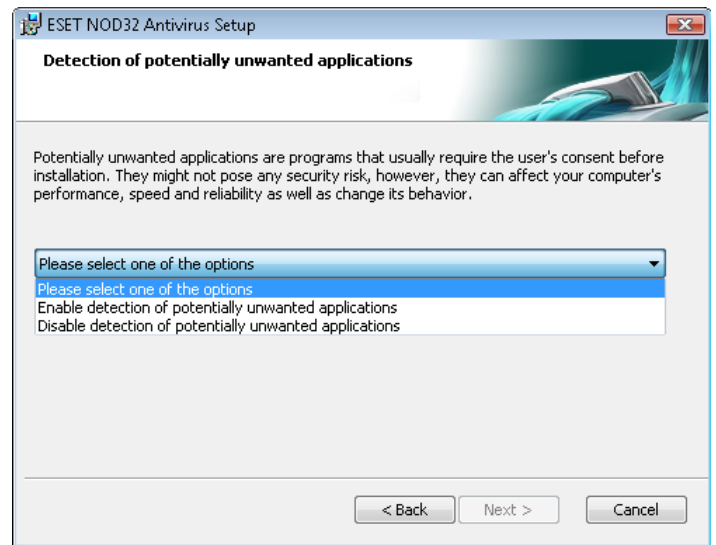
ESET NOD32 Antivirus Setup

Detection of potentially unwanted applications

Potentially unwanted applications are programs that usually require the user's consent before installation. They might not pose any security risk, however, they can affect your computer's performance, speed and reliability as well as change its behavior.

Please select one of the options

Please select one of the options
Enable detection of potentially unwanted applications
Disable detection of potentially unwanted applications

< Back
Next >
Cancel